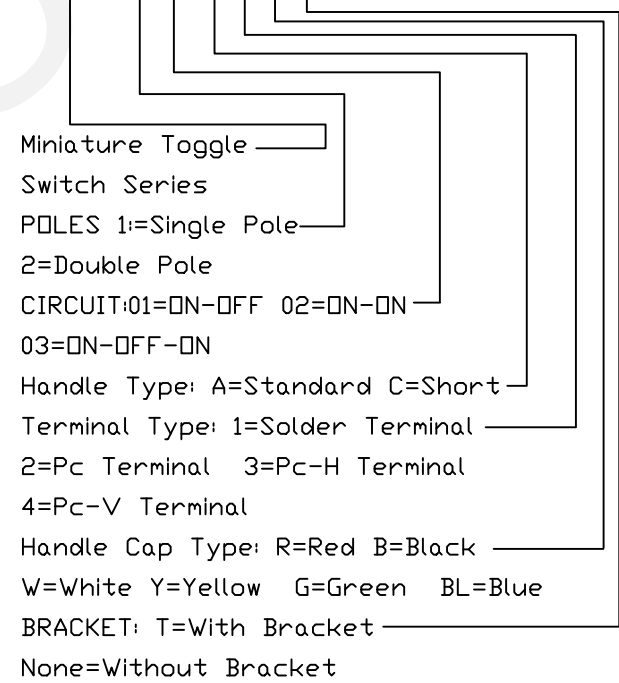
Miniature Toggle
Switch Series
POLES 1:=Single Pole
2=Double Pole
CIRCUIT:01=ON-OFF 02=ON-ON
03=ON-OFF-ON
Handle Type: A=Standard C=Short
Terminal Type: 1=Solder Terminal
2=Pc Terminal 3=Pc-H Terminal
4=Pc-V Terminal
Handle Cap Type: R=Red B=Black
W=White Y=Yellow G=Green BL=Blue
BRACKET: T=With Bracket
None=Without Bracket